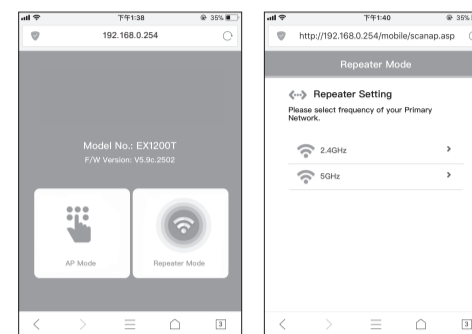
下午1:38 35%

192.168.0.254

Model No.: EX1200T

F/W Version: V5.9c.2502

AP Mode

Repeater Mode

3

下午1:40 35%

http://192.168.0.254/mobile/scanap.asp

Repeater Mode

Repeater Setting

Please select frequency of your Primary Network.

2.4GHz

5GHz

3